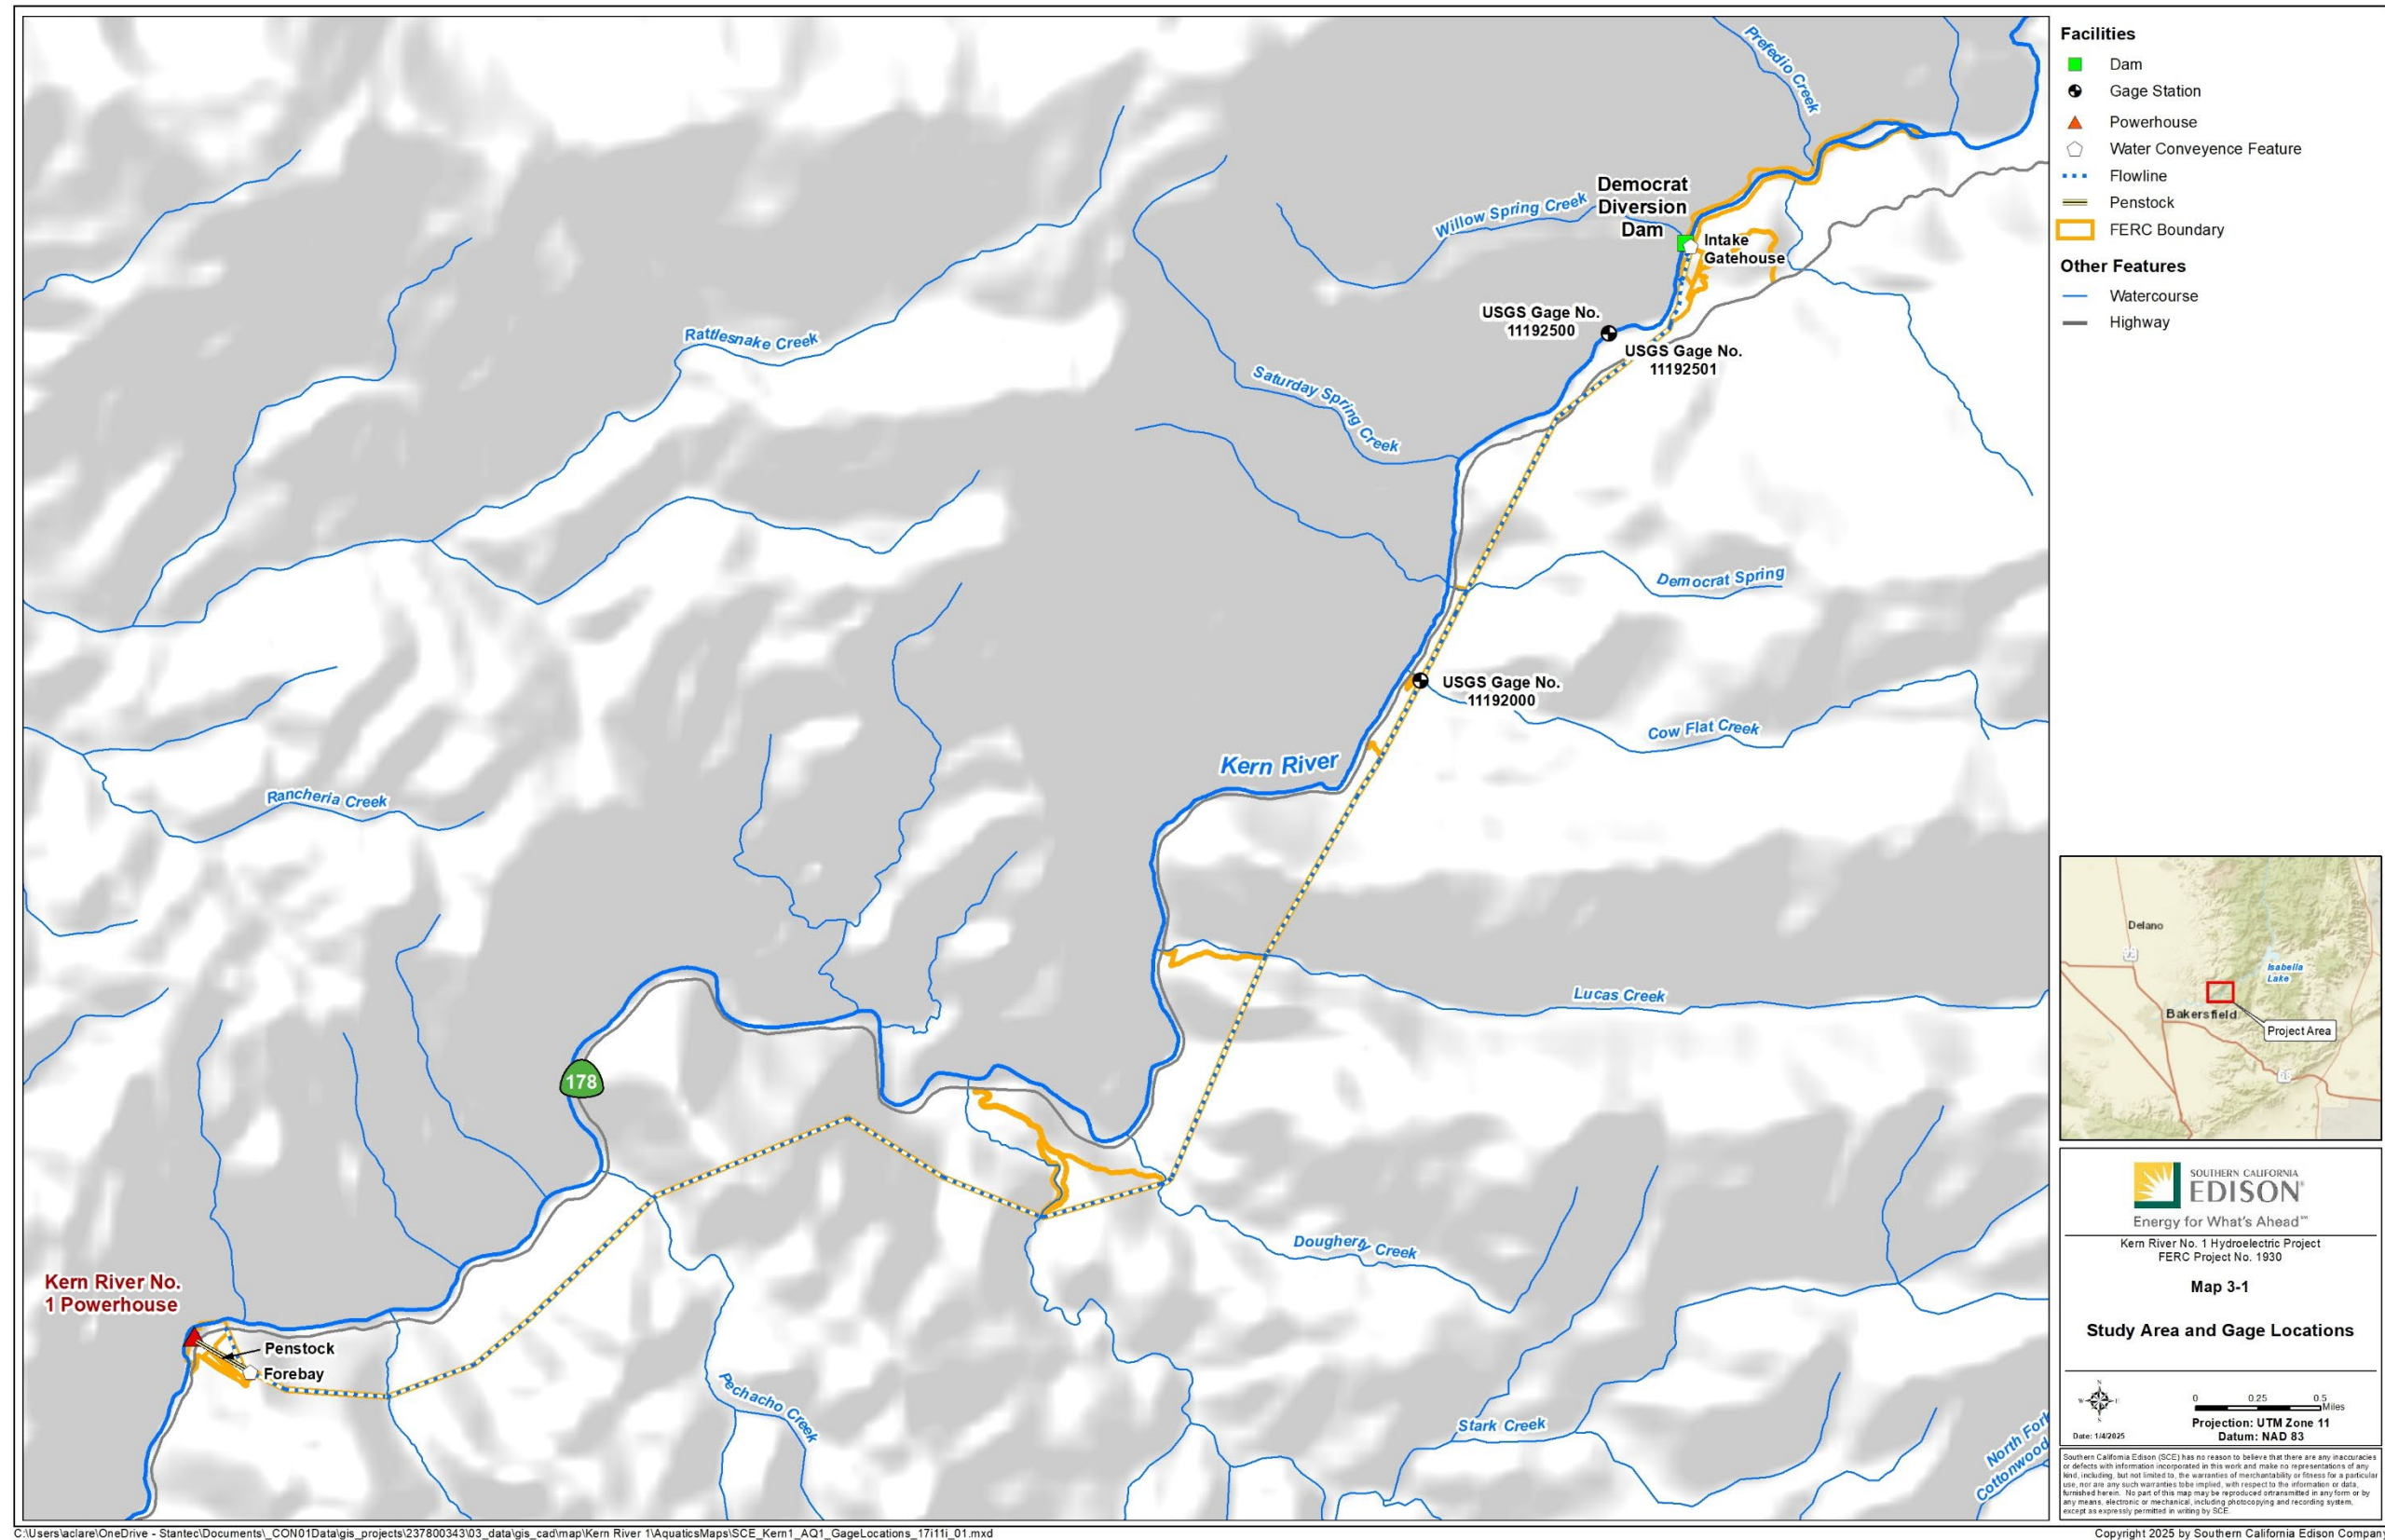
Prefedio Creek

Willow Spring Creek

Democrat Diversion Dam

Intake Gatehouse

USGS Gage No. 11192500

USGS Gage No. 11192501

Rattlesnake Creek

Saturday Spring Creek

Democrat Spring

USGS Gage No. 11192000

Cow Flat Creek

Kern River

Rancheria Creek

Lucas Creek

178

Dougherty Creek

Kern River No. 1 Powerhouse

Penstock

Forebay

Pechacho Creek

Stark Creek

North Fork Cottonwood

Facilities
Dam
Gage Station
Powerhouse
Water Conveyence Feature
Flowline
Penstock
FERC Boundary

Other Features
Watercourse
Highway

Delano
Isabella Lake
Bakersfield
Project Area

SOUTHERN CALIFORNIA EDISON
Energy for What's Ahead℠

Kern River No. 1 Hydroelectric Project
FERC Project No. 1930

Map 3-1

Study Area and Gage Locations

Date: 1/4/2025
0 0.25 0.5 Miles
Projection: UTM Zone 11
Datum: NAD 83

Southern California Edison (SCE) has no reason to believe that there are any inaccuracies or defects with information incorporated in this work and make no representations of any kind, including, but not limited to, the warranties of merchantability or fitness for a particular use, nor are any such warranties to be implied, with respect to the information or data, furnished herein. No part of this map may be reproduced or transmitted in any form or by any means, electronic or mechanical, including photocopying and recording system, except as expressly permitted in writing by SCE.

C:\Users\aclare\OneDrive - Stantec\Documents\_CON01Data\gis_projects\237800343\03_data\gis_cad\map\Kern River 1\AquaticsMaps\SCE_Kern1_AQ1_GageLocations_17i11i_01.mxd

Copyright 2025 by Southern California Edison Company